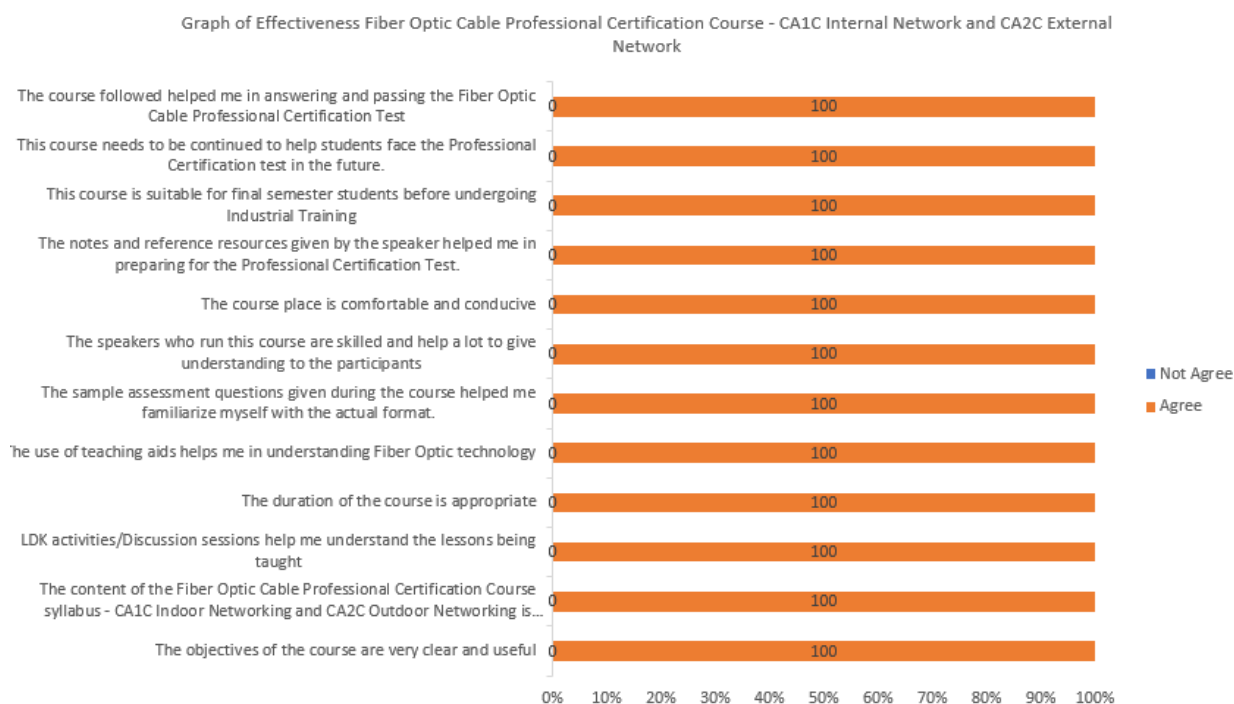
Graph of Effectiveness Fiber Optic Cable Professional Certification Course - CA1C Internal Network and CA2C External Network

The course followed helped me in answering and passing the Fiber Optic Cable Professional Certification Test
0
100

This course needs to be continued to help students face the Professional Certification test in the future.
0
100

This course is suitable for final semester students before undergoing Industrial Training
0
100

The notes and reference resources given by the speaker helped me in preparing for the Professional Certification Test.
0
100

The course place is comfortable and conducive
0
100

The speakers who run this course are skilled and help a lot to give understanding to the participants
0
100

The sample assessment questions given during the course helped me familiarize myself with the actual format.
0
100

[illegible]he use of teaching aids helps me in understanding Fiber Optic technology
0
100

The duration of the course is appropriate
0
100

LDK activities/Discussion sessions help me understand the lessons being taught
0
100

The content of the Fiber Optic Cable Professional Certification Course syllabus - CA1C Indoor Networking and CA2C Outdoor Networking is...
0
100

The objectives of the course are very clear and useful
0
100

0% 10% 20% 30% 40% 50% 60% 70% 80% 90% 100%

Not Agree
Agree